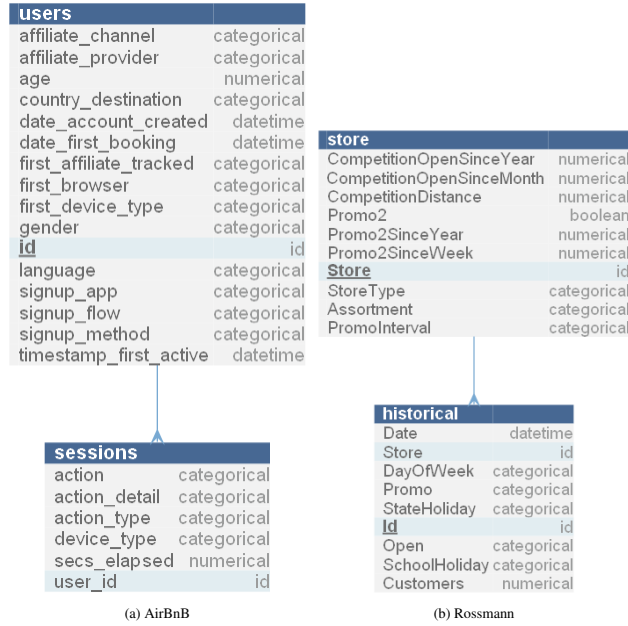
| users | |
|---|---|
| affiliate_channel | categorical |
| affiliate_provider | categorical |
| age | numerical |
| country_destination | categorical |
| date_account_created | datetime |
| date_first_booking | datetime |
| first_affiliate_tracked | categorical |
| first_browser | categorical |
| first_device_type | categorical |
| gender | categorical |
| id | id |
| language | categorical |
| signup_app | categorical |
| signup_flow | categorical |
| signup_method | categorical |
| timestamp_first_active | datetime |

| sessions | |
|---|---|
| action | categorical |
| action_detail | categorical |
| action_type | categorical |
| device_type | categorical |
| secs_elapsed | numerical |
| user_id | id |

(a) AirBnB

| store | |
|---|---|
| CompetitionOpenSinceYear | numerical |
| CompetitionOpenSinceMonth | numerical |
| CompetitionDistance | numerical |
| Promo2 | boolean |
| Promo2SinceYear | numerical |
| Promo2SinceWeek | numerical |
| Store | id |
| StoreType | categorical |
| Assortment | categorical |
| PromoInterval | categorical |

| historical | |
|---|---|
| Date | datetime |
| Store | id |
| DayOfWeek | categorical |
| Promo | categorical |
| StateHoliday | categorical |
| Id | id |
| Open | categorical |
| SchoolHoliday | categorical |
| Customers | numerical |

(b) Rossmann